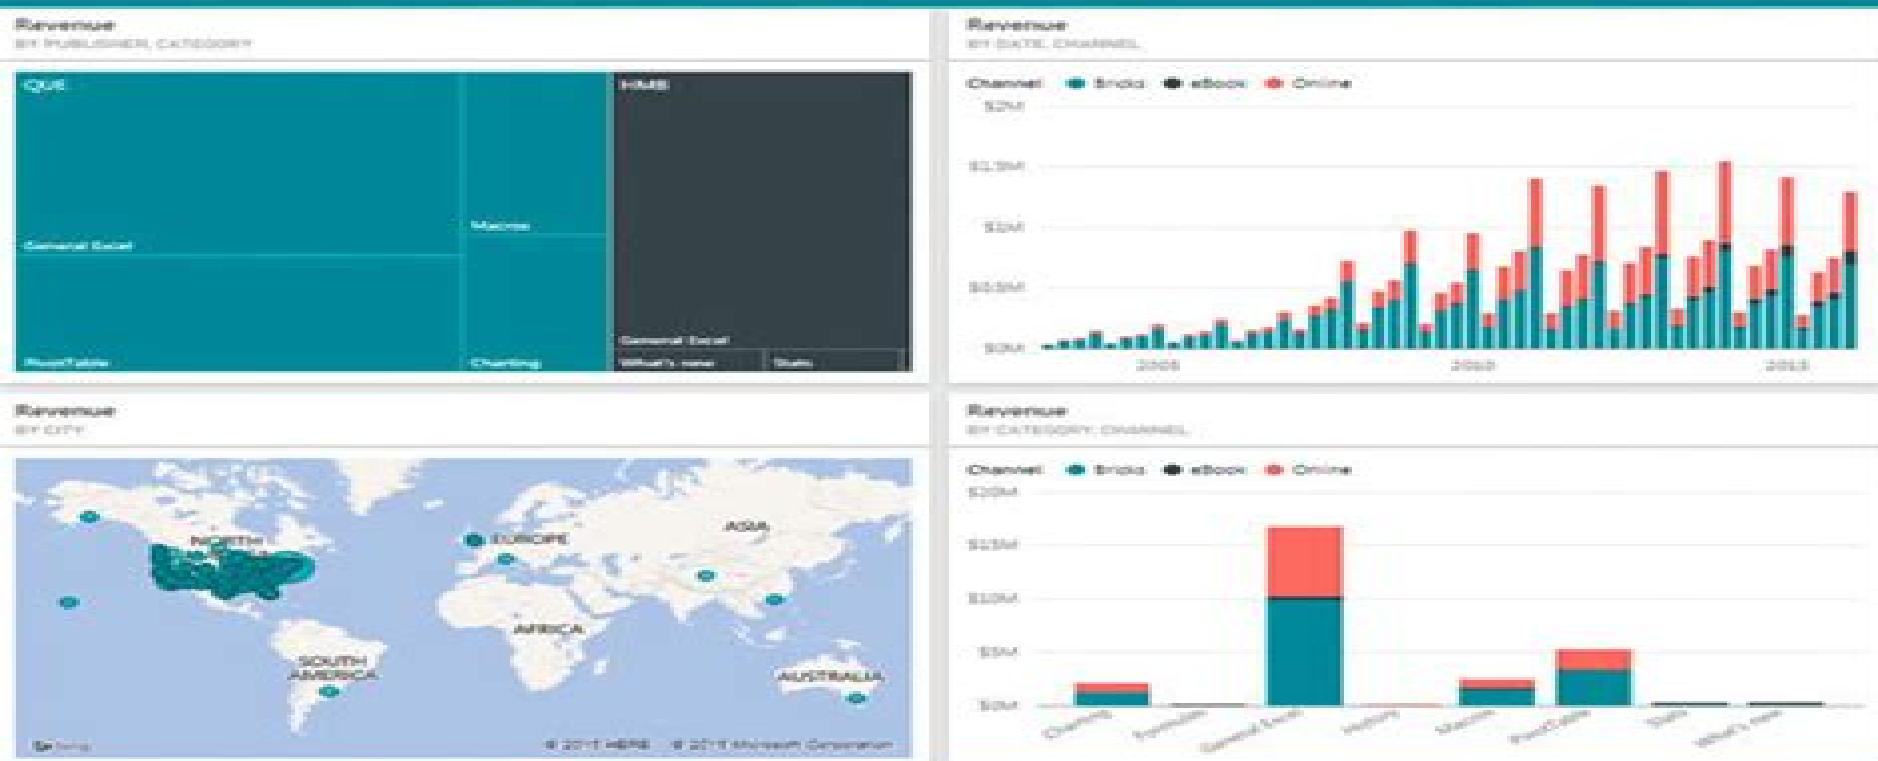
Revenue
BY PUBLISHER, CATEGORY

QUE
General Excel
PivotTable
Macros
Charting
HMB
General Excel
What's new
Stats

Revenue
BY DATE, CHANNEL

Channel ● Bricks ● eBook ● Online
$2M
$1.5M
$1M
$0.5M
$0M
2008
2010
2012

Revenue
BY CITY

NORTH
EUROPE
ASIA
AFRICA
SOUTH AMERICA
AUSTRALIA
bing
© 2017 HERE © 2017 Microsoft Corporation

Revenue
BY CATEGORY, CHANNEL

Channel ● Bricks ● eBook ● Online
$20M
$15M
$10M
$5M
$0M
Charting
Formulas
General Excel
History
Macros
PivotTable
Stats
What's new